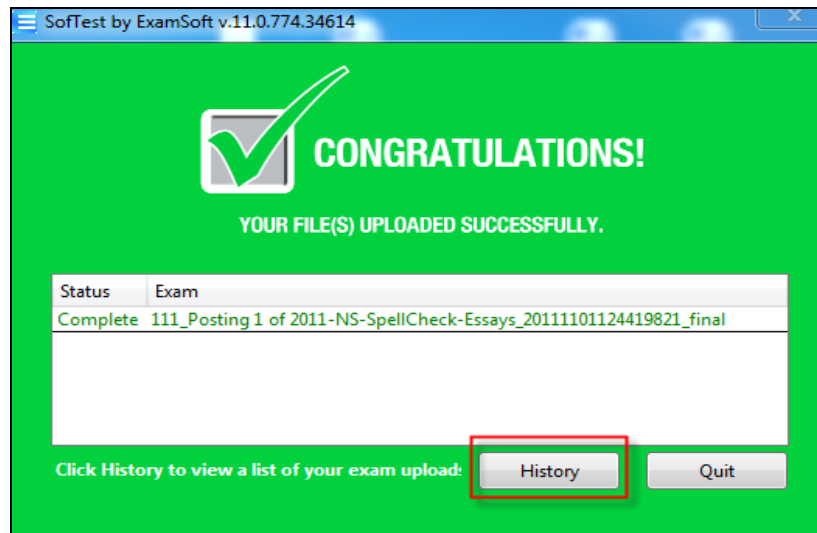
SofTest by ExamSoft v.11.0.774.34614

CONGRATULATIONS!

YOUR FILE(S) UPLOADED SUCCESSFULLY.

| Status | Exam |
|---|---|
| Complete | 111_Posting 1 of 2011-NS-SpellCheck-Essays_20111101124419821_final |

Click History to view a list of your exam upload:

History

Quit